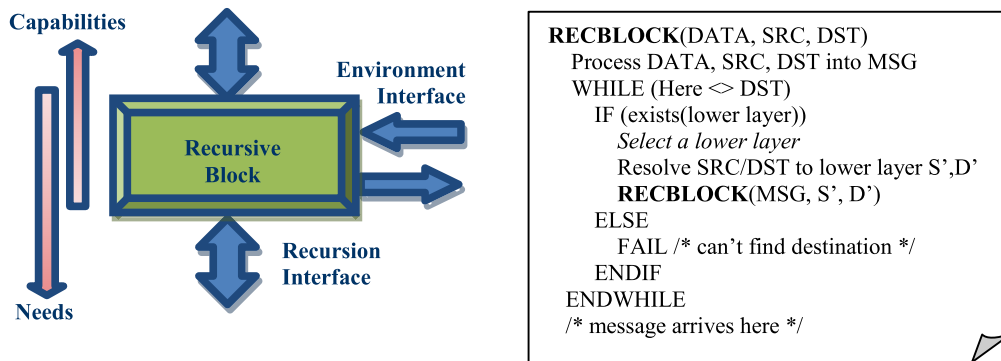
Capabilities

Needs

Recursive Block

Environment Interface

Recursion Interface

RECBLOCK(DATA, SRC, DST)
Process DATA, SRC, DST into MSG
WHILE (Here <> DST)
IF (exists(lower layer))
Select a lower layer
Resolve SRC/DST to lower layer S',D'
RECBLOCK(MSG, S', D')
ELSE
FAIL /* can't find destination */
ENDIF
ENDWHILE
/* message arrives here */